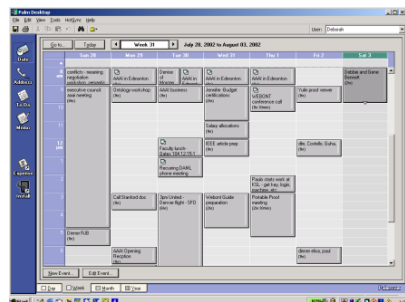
Palm Desktop

File Edit View Tools HotSync Help

User: Deborah

Go to... Today Week 31 July 28, 2002 to August 03, 2002

Date

Address

To Do

Memo

Expense

Install

Sun 28 Mon 29 Tue 30 Wed 31 Thu 1 Fri 2 Sat 3

8

9

10

11

12

1

2

3

4

5

6

conflicts - resuming negotiation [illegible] (tm)

executive council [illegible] meeting (tm)

Dinner/hill (tm)

AAAI in Edmonton

Ontology workshop (tm)

Call Stanford doc (tm)

AAAI Opening Reception (tm)

Dinner at Winston (tm)

AAAI in Edmonton

AAAI business (tm)

Faculty lunch (Gates 104 12:15) (tm)

Recurring DAML phone meeting

3pm United - Denver flight - SFO (tm)

AAAI in Edmonton

Jennifer: Budget certification (tm)

Salary allocations (tm)

IEEE article prep (tm)

Webcrl Guide preparation (tm)

AAAI in Edmonton

WEBCRT conference call (tm time)

Finals starts work at KSL - get key, login, machine, etc

Portable Proof meeting (tm time)

Yule proof review (tm)

dbs, Costello, Guha, (tm)

dinner w/co. paul (tm)

Debbie and Steve Bennett (tm)

New Event... Edit Event...

Day Week Month Year